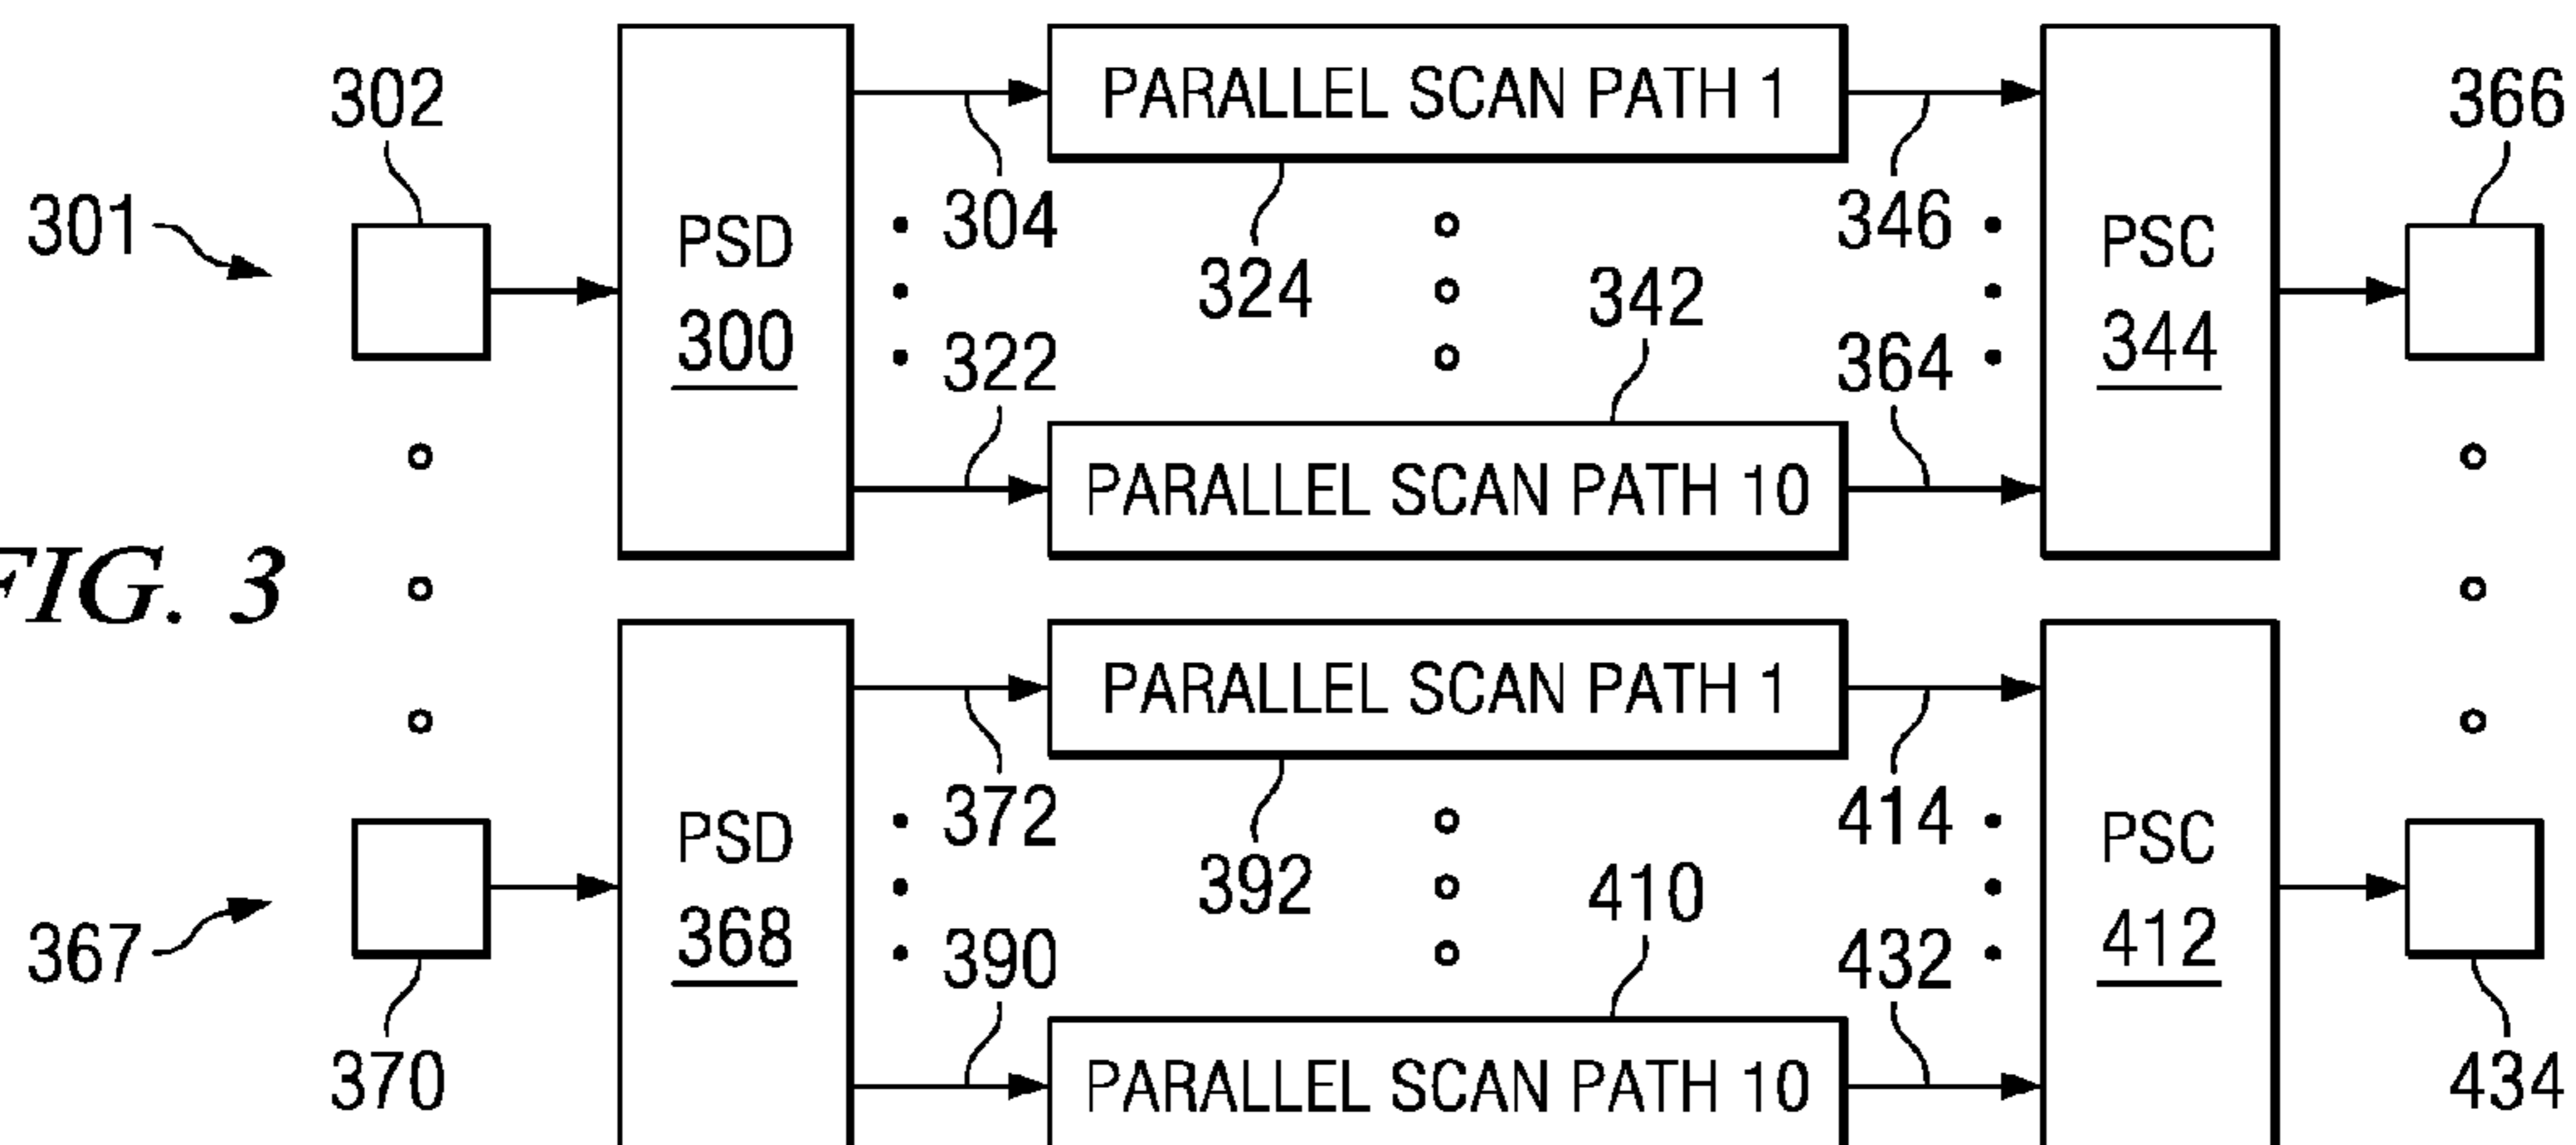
302

301

PSD
300

PARALLEL SCAN PATH 1

304

322

324

342

PARALLEL SCAN PATH 10

346

364

PSC
344

366

FIG. 3

PSD
368

PARALLEL SCAN PATH 1

372

390

392

410

PARALLEL SCAN PATH 10

414

432

PSC
412

367

370

434